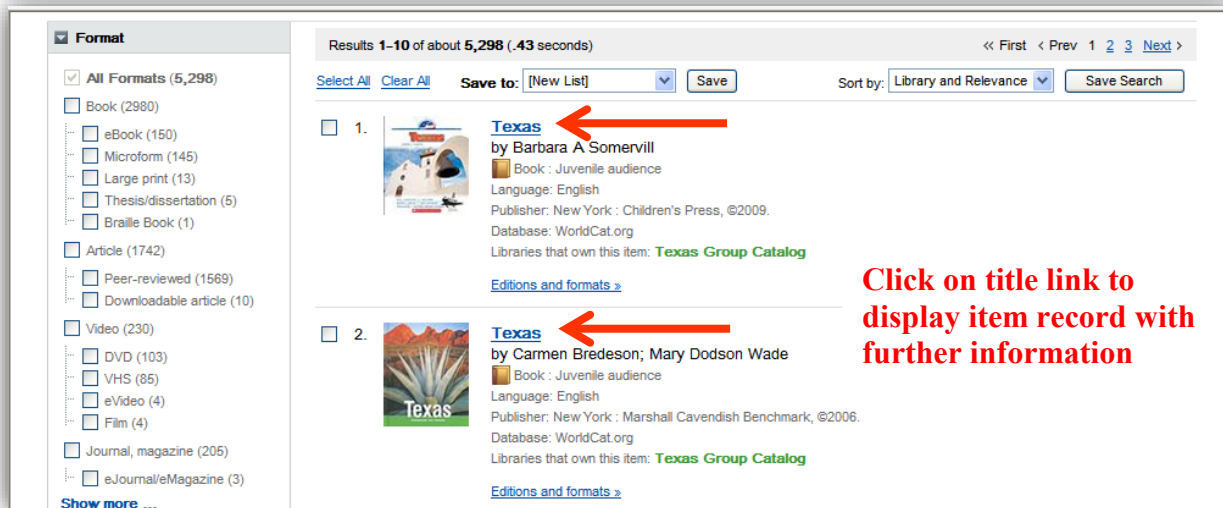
Format

All Formats (5,298)
Book (2980)
eBook (150)
Microform (145)
Large print (13)
Thesis/dissertation (5)
Braille Book (1)
Article (1742)
Peer-reviewed (1569)
Downloadable article (10)
Video (230)
DVD (103)
VHS (85)
eVideo (4)
Film (4)
Journal, magazine (205)
eJournal/eMagazine (3)
Show more ...

Results 1-10 of about 5,298 (.43 seconds)

« First ‹ Prev 1 2 3 Next ›

Select All Clear All Save to: [New List] Save

Sort by: Library and Relevance Save Search

1. Texas
by Barbara A Somervill
Book : Juvenile audience
Language: English
Publisher: New York : Children's Press, ©2009.
Database: WorldCat.org
Libraries that own this item: Texas Group Catalog
Editions and formats »

2. Texas
by Carmen Bredeson; Mary Dodson Wade
Book : Juvenile audience
Language: English
Publisher: New York : Marshall Cavendish Benchmark, ©2006.
Database: WorldCat.org
Libraries that own this item: Texas Group Catalog
Editions and formats »

Click on title link to display item record with further information

Texas

Texas